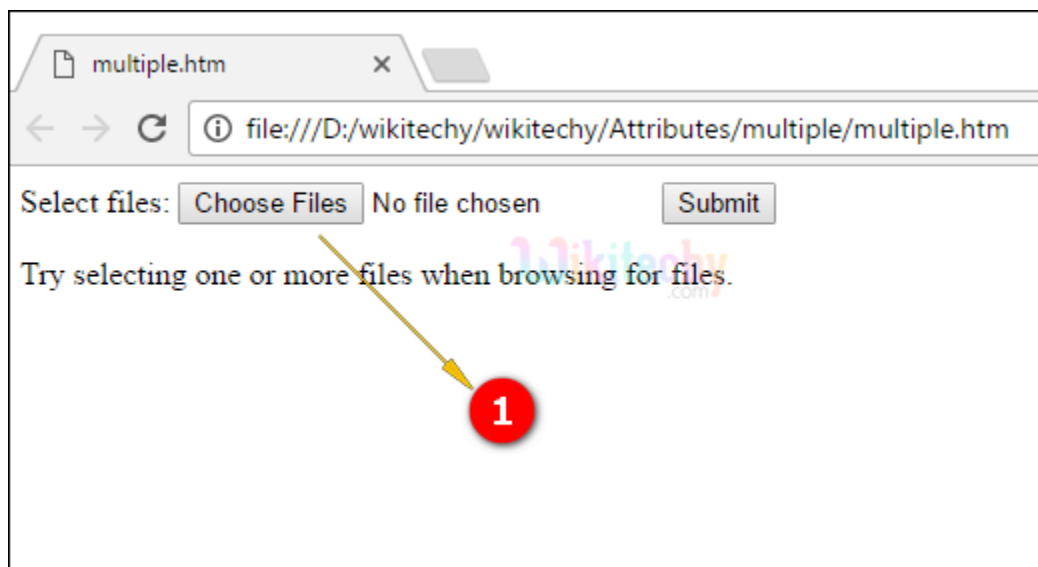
multiple.htm ×

file:///D:/wikitechy/wikitechy/Attributes/multiple/multiple.htm

Select files: Choose Files No file chosen Submit

Wikitechy .com

Try selecting one or more files when browsing for files.

1